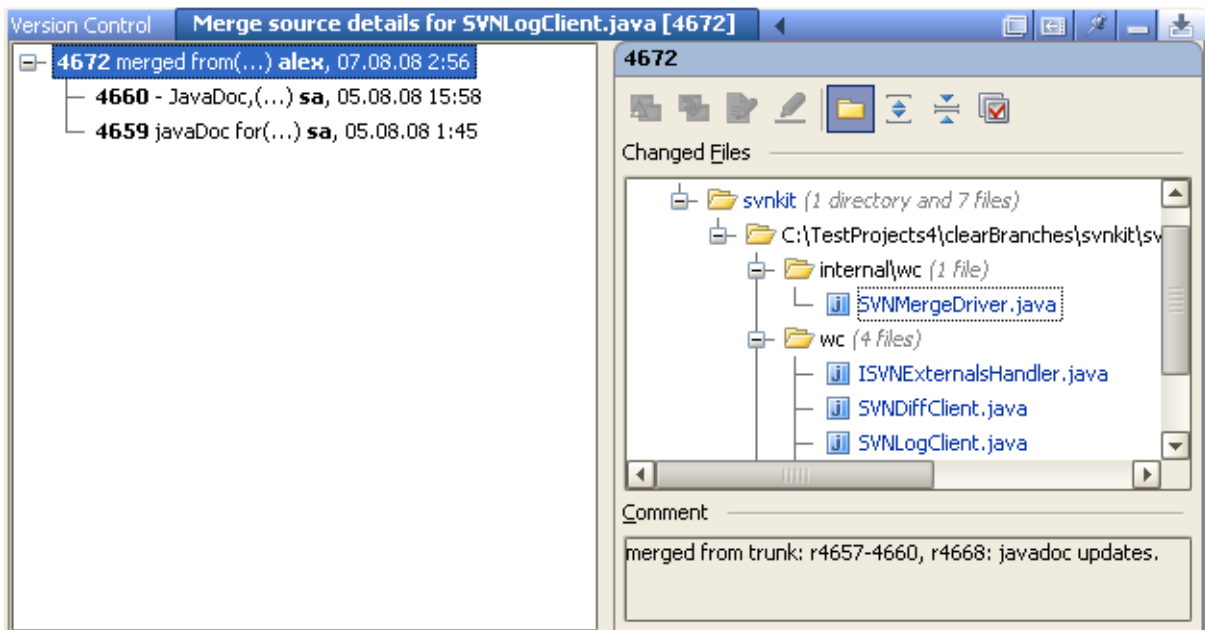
Version Control
Merge source details for SVNLogClient.java [4672]

4672 merged from(...) alex, 07.08.08 2:56
4660 - JavaDoc,(...) sa, 05.08.08 15:58
4659 javaDoc for(...) sa, 05.08.08 1:45

4672

Changed Files

svnkit (1 directory and 7 files)
C:\TestProjects4\clearBranches\svnkit\sv
internal\wc (1 file)
SVNMergeDriver.java
wc (4 files)
ISVNExternalsHandler.java
SVNDiffClient.java
SVNLogClient.java

Comment

merged from trunk: r4657-4660, r4668: javadoc updates.